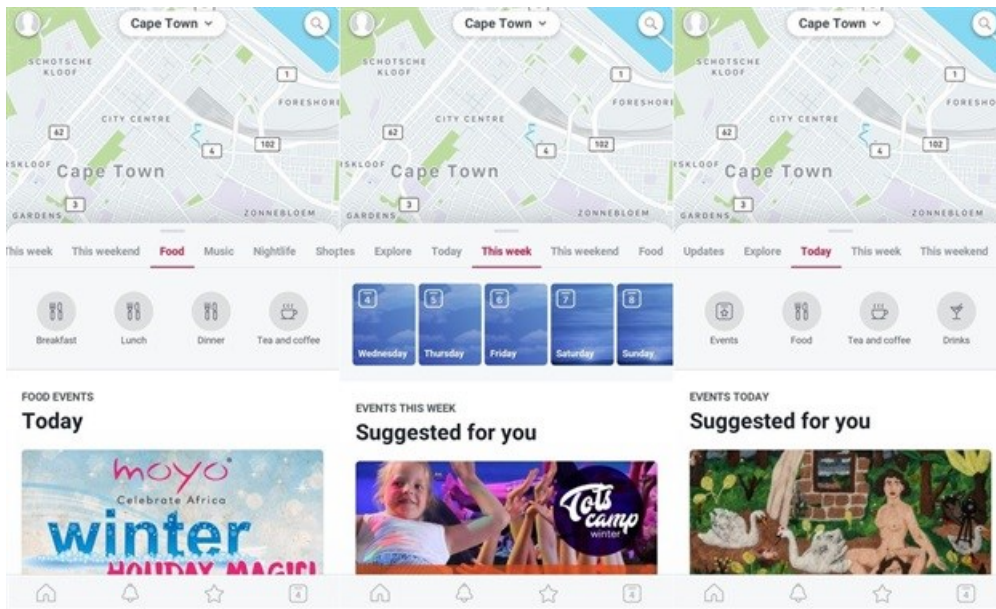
Cape Town

SCHOTSCHE KLOOF
1
FORESHORE
62
CITY CENTRE
4
102
SKLOOF
Cape Town
3
GARDENS
ZONNEBLOEM

This week This weekend Food Music Nightlife Shop

Breakfast Lunch Dinner Tea and coffee

FOOD EVENTS
Today

moyo
Celebrate Africa
winter
HOLIDAY MAGIC!

Cape Town

SCHOTSCHE KLOOF
1
FORESHORE
62
CITY CENTRE
4
102
SKLOOF
Cape Town
3
GARDENS
ZONNEBLOEM

tes Explore Today This week This weekend Food

4 Wednesday
5 Thursday
6 Friday
7 Saturday
8 Sunday

EVENTS THIS WEEK
Suggested for you

Tots camp
winter

Cape Town

SCHOTSCHE KLOOF
1
FORESHORE
62
CITY CENTRE
4
102
SKLOOF
Cape Town
3
GARDENS
ZONNEBLOEM

Updates Explore Today This week This weekend

Events Food Tea and coffee Drinks

EVENTS TODAY
Suggested for you

4
4
4